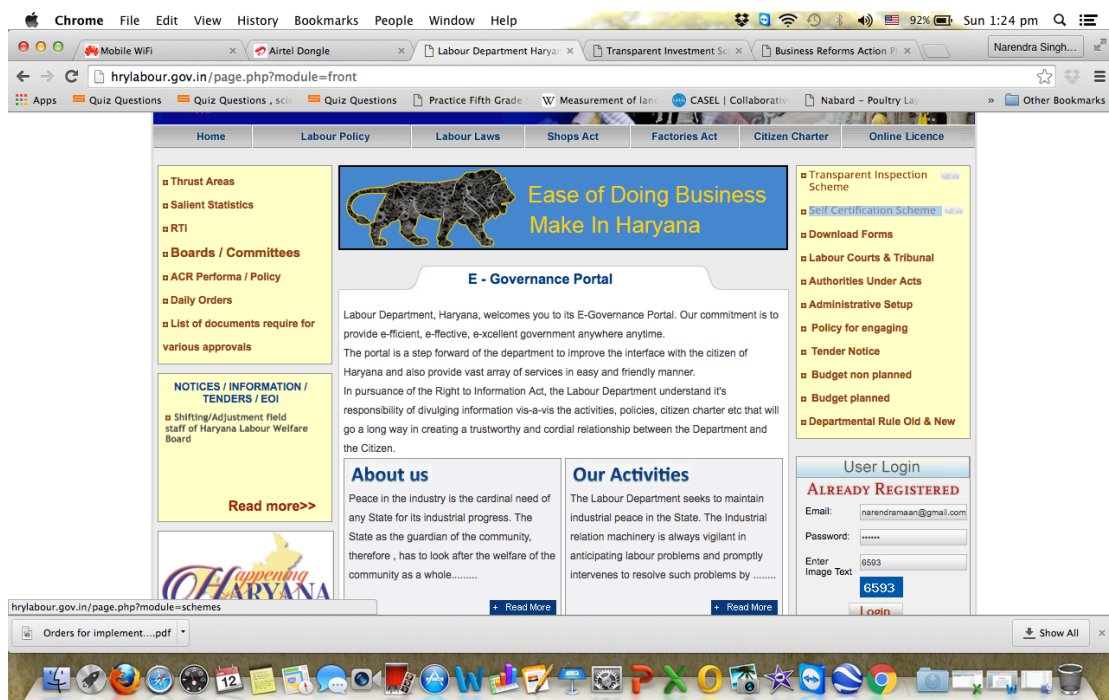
Chrome File Edit View History Bookmarks People Window Help

92% Sun 1:24 pm

Mobile WiFi | Airtel Dongle | Labour Department Harya | Transparent Investment Sc | Business Reforms Action P | Narendra Singh...

hrylabour.gov.in/page.php?module=front

Apps | Quiz Questions | Quiz Questions , sci | Quiz Questions | Practice Fifth Grade | Measurement of lan | CASEL | Collaborativ | Nabard – Poultry Lay | » | Other Bookmarks

Home | Labour Policy | Labour Laws | Shops Act | Factories Act | Citizen Charter | Online Licence

Thrust Areas
Salient Statistics
RTI
Boards / Committees
ACR Performa / Policy
Daily Orders
List of documents require for various approvals

NOTICES / INFORMATION / TENDERS / EOI
Shifting/Adjustment field staff of Haryana Labour Welfare Board
Read more>>

Happening HARYANA

Ease of Doing Business
Make In Haryana

E - Governance Portal

Labour Department, Haryana, welcomes you to its E-Governance Portal. Our commitment is to provide e-fficient, e-ffective, e-xcellent government anywhere anytime.
The portal is a step forward of the department to improve the interface with the citizen of Haryana and also provide vast array of services in easy and friendly manner.
In pursuance of the Right to Information Act, the Labour Department understand it's responsibility of divulging information vis-a-vis the activities, policies, citizen charter etc that will go a long way in creating a trustworthy and cordial relationship between the Department and the Citizen.

About us
Peace in the industry is the cardinal need of any State for its industrial progress. The State as the guardian of the community, therefore , has to look after the welfare of the community as a whole.........
+ Read More

Our Activities
The Labour Department seeks to maintain industrial peace in the State. The Industrial relation machinery is always vigilant in anticipating labour problems and promptly intervenes to resolve such problems by ........
+ Read More

Transparent Inspection Scheme NEW
Self Certification Scheme NEW
Download Forms
Labour Courts & Tribunal
Authorities Under Acts
Administrative Setup
Policy for engaging
Tender Notice
Budget non planned
Budget planned
Departmental Rule Old & New

User Login
ALREADY REGISTERED
Email: narendramaan@gmail.com
Password: ••••••
Enter Image Text 6593
6593
Login

hrylabour.gov.in/page.php?module=schemes

Orders for implement....pdf
Show All

12